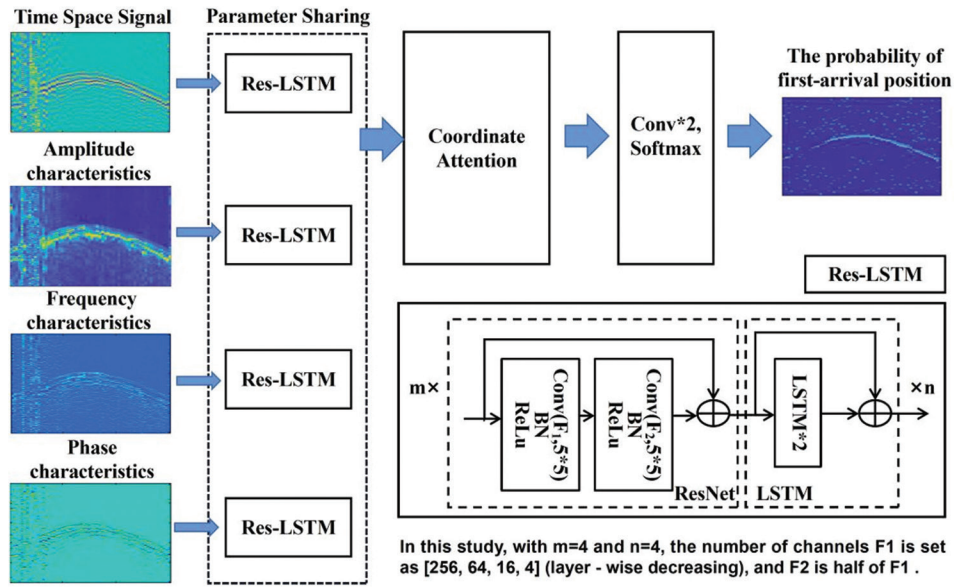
Time Space Signal

Parameter Sharing

Res-LSTM

Amplitude characteristics

Res-LSTM

Frequency characteristics

Res-LSTM

Phase characteristics

Res-LSTM

Coordinate Attention

Conv*2, Softmax

The probability of first-arrival position

Res-LSTM

m×

Conv($F_1$,5*5) BN ReLu

Conv($F_2$,5*5) BN ReLu

LSTM*2

×n

ResNet

LSTM

In this study, with m=4 and n=4, the number of channels F1 is set as [256, 64, 16, 4] (layer - wise decreasing), and F2 is half of F1 .